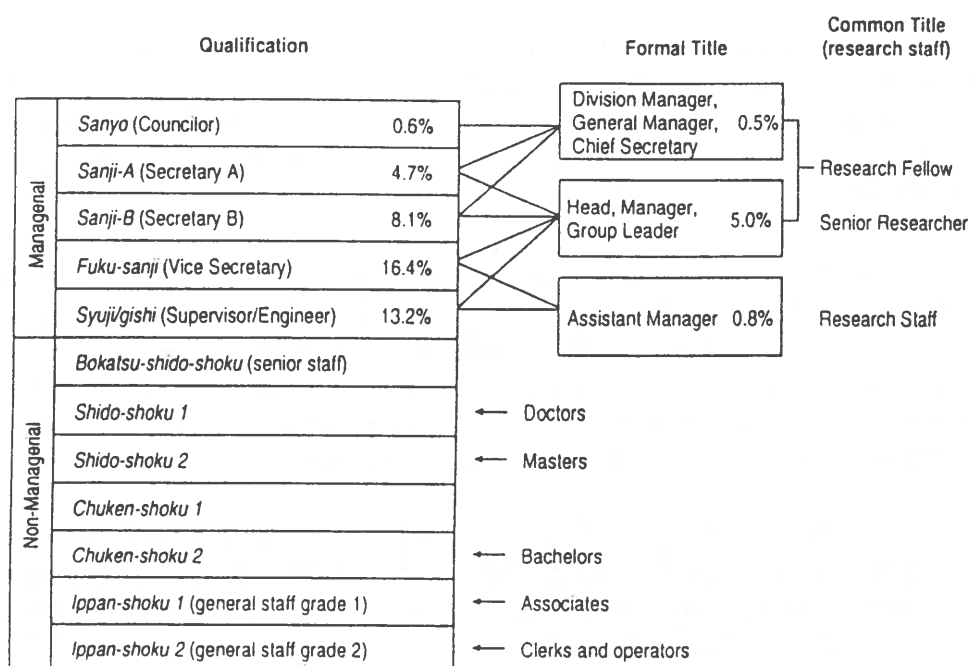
Qualification

Formal Title

Common Title (research staff)

Managerial

Sanyo (Councilor) 0.6%

Sanji-A (Secretary A) 4.7%

Sanji-B (Secretary B) 8.1%

Fuku-sanji (Vice Secretary) 16.4%

Syuji/gishi (Supervisor/Engineer) 13.2%

Non-Managerial

Bokatsu-shido-shoku (senior staff)

Shido-shoku 1

Shido-shoku 2

Chuken-shoku 1

Chuken-shoku 2

Ippan-shoku 1 (general staff grade 1)

Ippan-shoku 2 (general staff grade 2)

Division Manager, General Manager, Chief Secretary 0.5%

Head, Manager, Group Leader 5.0%

Assistant Manager 0.8%

Research Fellow

Senior Researcher

Research Staff

Doctors

Masters

Bachelors

Associates

Clerks and operators